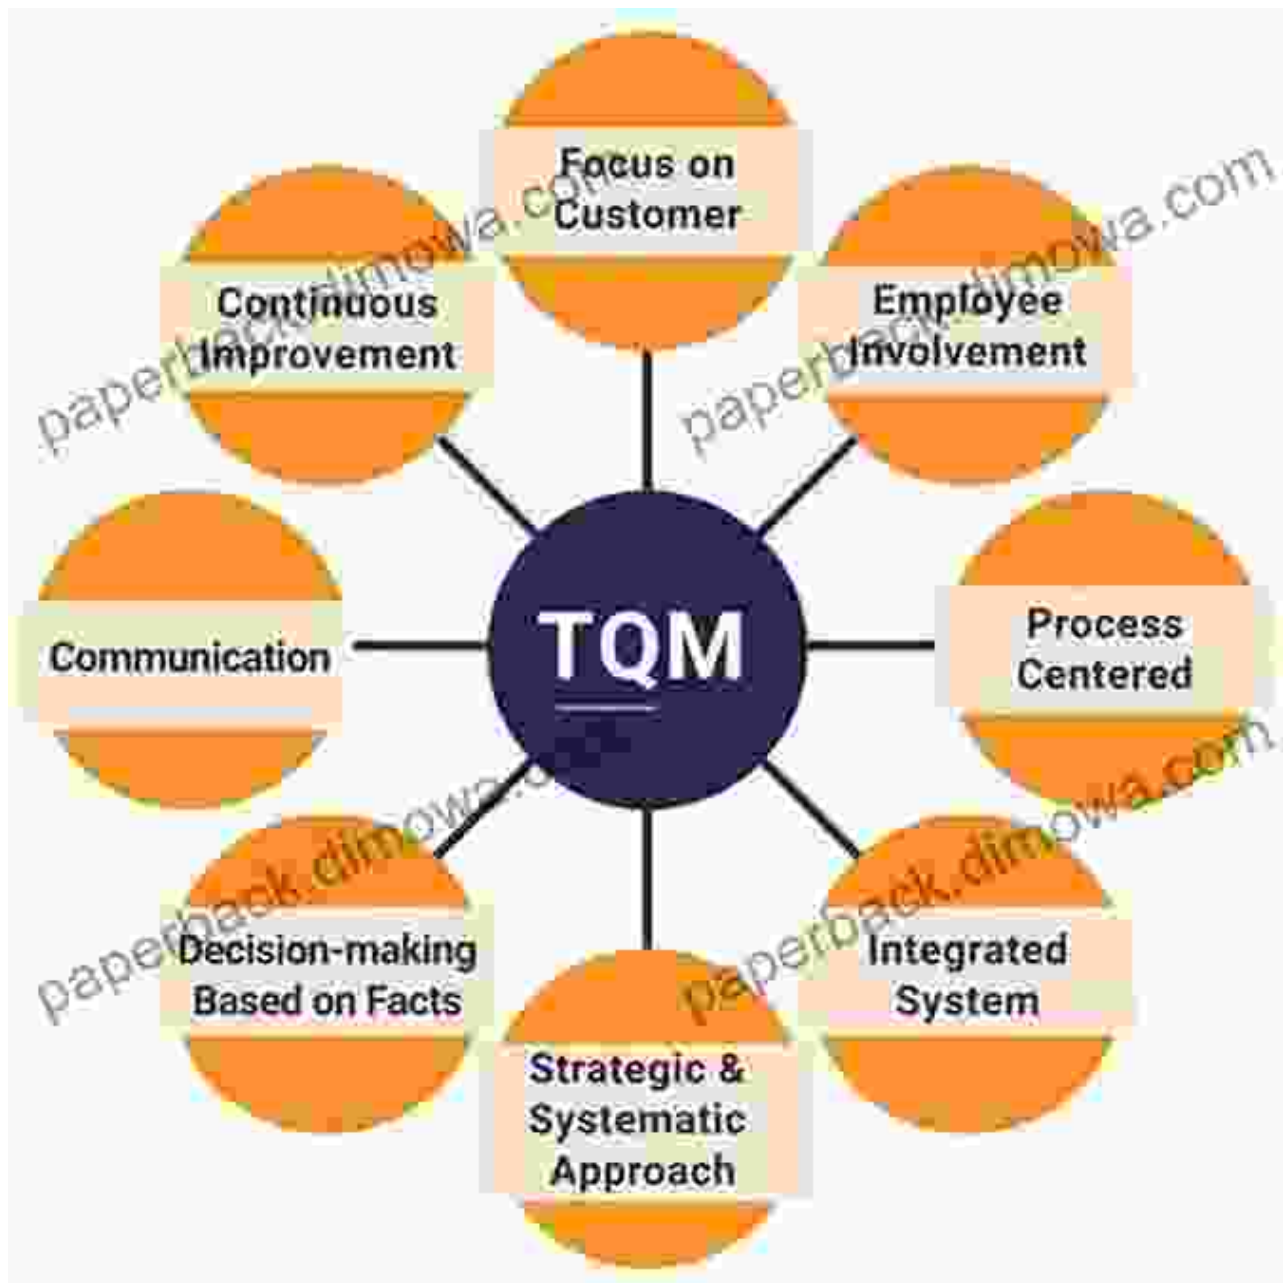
Focus on Customer

Continuous Improvement

Employee Involvement

Communication

TQM

Process Centered

Decision-making Based on Facts

Integrated System

Strategic & Systematic Approach

paperback.dimowa.com

paperback.dimowa.com

paperback.dimowa.com

paperback.dimowa.com